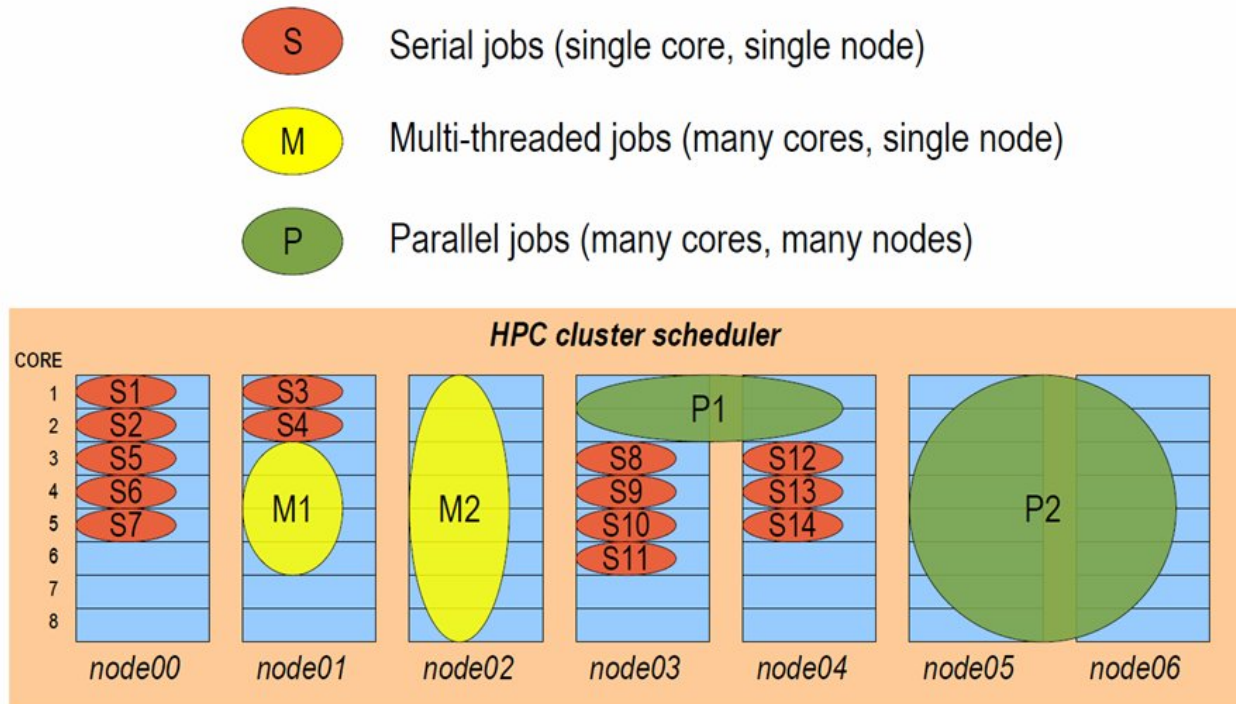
S Serial jobs (single core, single node)

M Multi-threaded jobs (many cores, single node)

P Parallel jobs (many cores, many nodes)

*HPC cluster scheduler*

CORE
1
2
3
4
5
6
7
8

S1 S2 S5 S6 S7

S3 S4 M1

M2

P1

S8 S9 S10 S11

S12 S13 S14

P2

*node00* *node01* *node02* *node03* *node04* *node05* *node06*